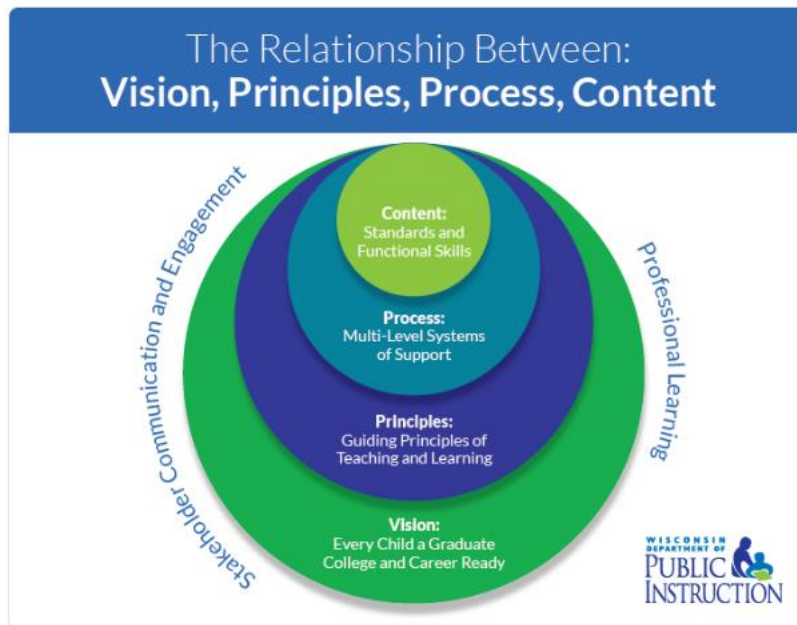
The Relationship Between:
Vision, Principles, Process, Content

Stakeholder Communication and Engagement

Professional Learning

Content:
Standards and Functional Skills

Process:
Multi-Level Systems of Support

Principles:
Guiding Principles of Teaching and Learning

Vision:
Every Child a Graduate
College and Career Ready

WISCONSIN DEPARTMENT OF PUBLIC INSTRUCTION